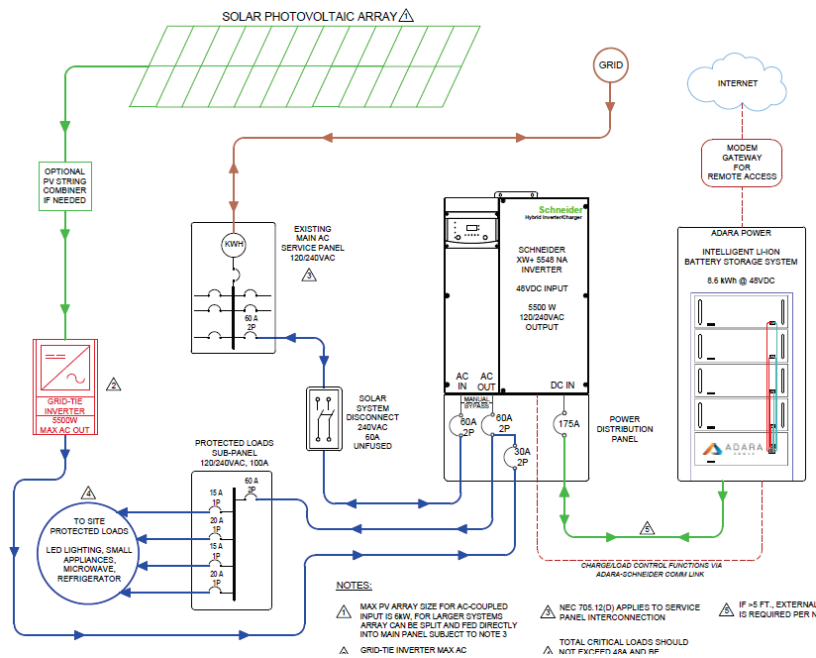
SOLAR PHOTOVOLTAIC ARRAY 1

GRID

INTERNET

MODEM GATEWAY FOR REMOTE ACCESS

OPTIONAL PV STRING COMBINER IF NEEDED

EXISTING MAIN AC SERVICE PANEL 120/240VAC 3

KWH

60 A 2P

Schneider Hybrid Inverter/Charger

SCHNEIDER XW+ 5548 NA INVERTER

48VDC INPUT

5500 W 120/240VAC OUTPUT

ADARA POWER

INTELLIGENT LI-ION BATTERY STORAGE SYSTEM

8.6 kWh @ 48VDC

ADARA POWER

GRID-TIE INVERTER 5500W MAX AC OUT 2

SOLAR SYSTEM DISCONNECT 240VAC 60A UNFUSED

AC IN

AC OUT

MANUAL BYPASS

DC IN

60A 2P

60A 2P

30A 2P

175A

POWER DISTRIBUTION PANEL

PROTECTED LOADS SUB-PANEL 120/240VAC, 100A

60 A 2P

15 A 1P

20 A 1P

15 A 1P

20 A 1P

4

TO SITE PROTECTED LOADS

LED LIGHTING, SMALL APPLIANCES, MICROWAVE, REFRIGERATOR

5

CHARGE/LOAD CONTROL FUNCTIONS VIA ADARA-SCHNEIDER COMM LINK

NOTES:

1 MAX PV ARRAY SIZE FOR AC-COUPLED INPUT IS 6kW, FOR LARGER SYSTEMS ARRAY CAN BE SPLIT AND FED DIRECTLY INTO MAIN PANEL SUBJECT TO NOTE 3

2 GRID-TIE INVERTER MAX AC

3 NEC 705.12(D) APPLIES TO SERVICE PANEL INTERCONNECTION

TOTAL CRITICAL LOADS SHOULD NOT EXCEED 48A AND BE

5 IF >5 FT., EXTERNAL IS REQUIRED PER N